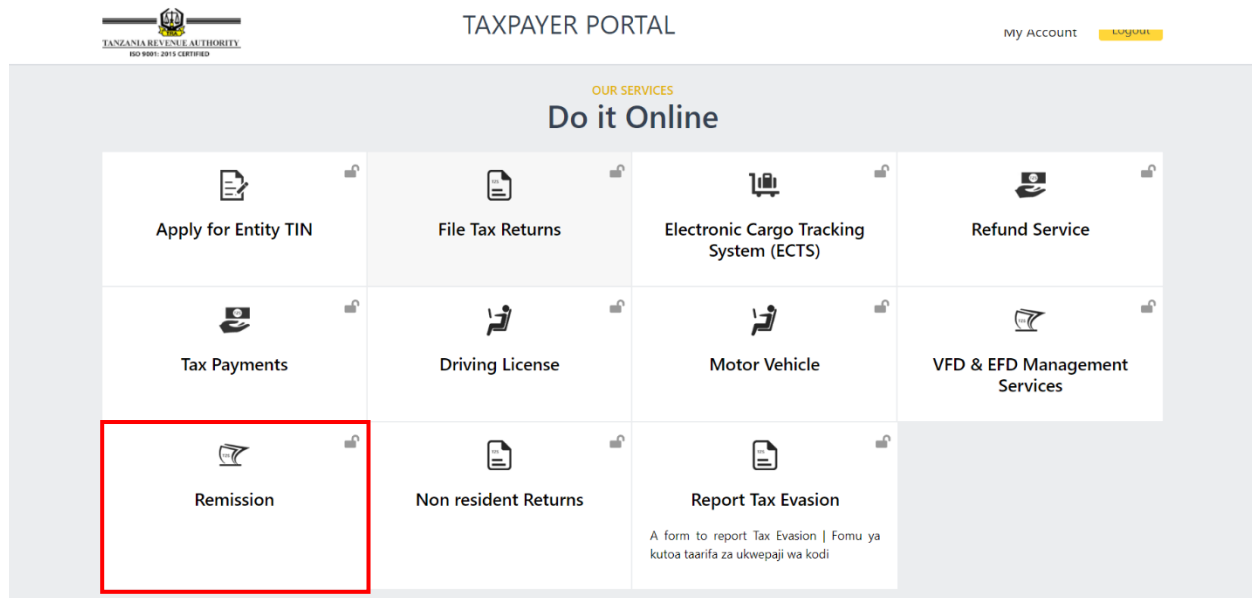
TANZANIA REVENUE AUTHORITY
ISO 9001: 2015 CERTIFIED

TAXPAYER PORTAL

My Account Logout

OUR SERVICES
Do it Online

Apply for Entity TIN

File Tax Returns

Electronic Cargo Tracking System (ECTS)

Refund Service

Tax Payments

Driving License

Motor Vehicle

VFD & EFD Management Services

Remission

Non resident Returns

Report Tax Evasion

A form to report Tax Evasion | Fomu ya kutoa taarifa za ukwepaji wa kodi